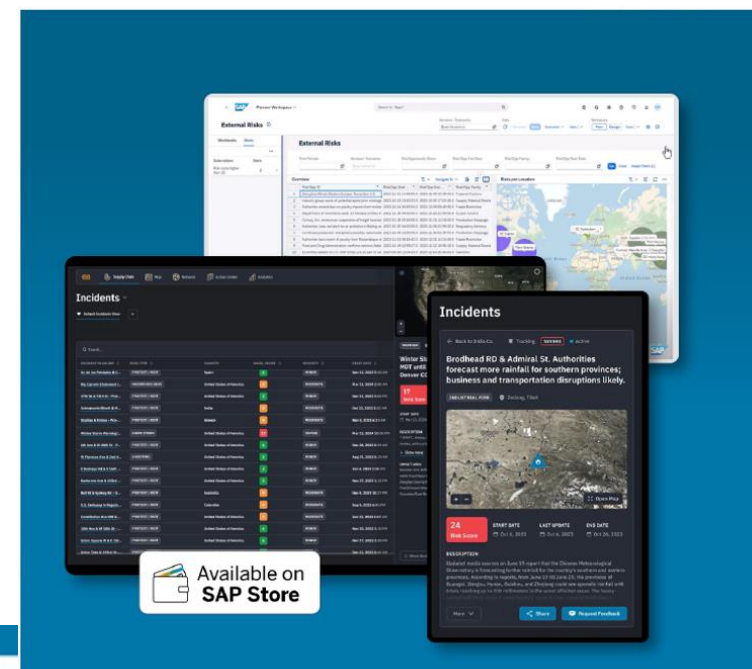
SAP Planned Workspace

External Risks

External Risks

Overview

Risks per Location

Incidents

Search

Argentina

Austria

United States of America

Oct 24, 2023

Incidents

Back to Incidents

Tracking

Active

Brodhead RD & Admiral St. Authorities forecast more rainfall for southern provinces; business and transportation disruptions likely.

Dezhou, Tibet

Winter St

View Map

24
Risk Score

START DATE
Oct 6, 2023

LAST UPDATE
Oct 6, 2023

END DATE
Oct 26, 2023

DESCRIPTION

More

Share

Request Feedback

Available on
SAP Store